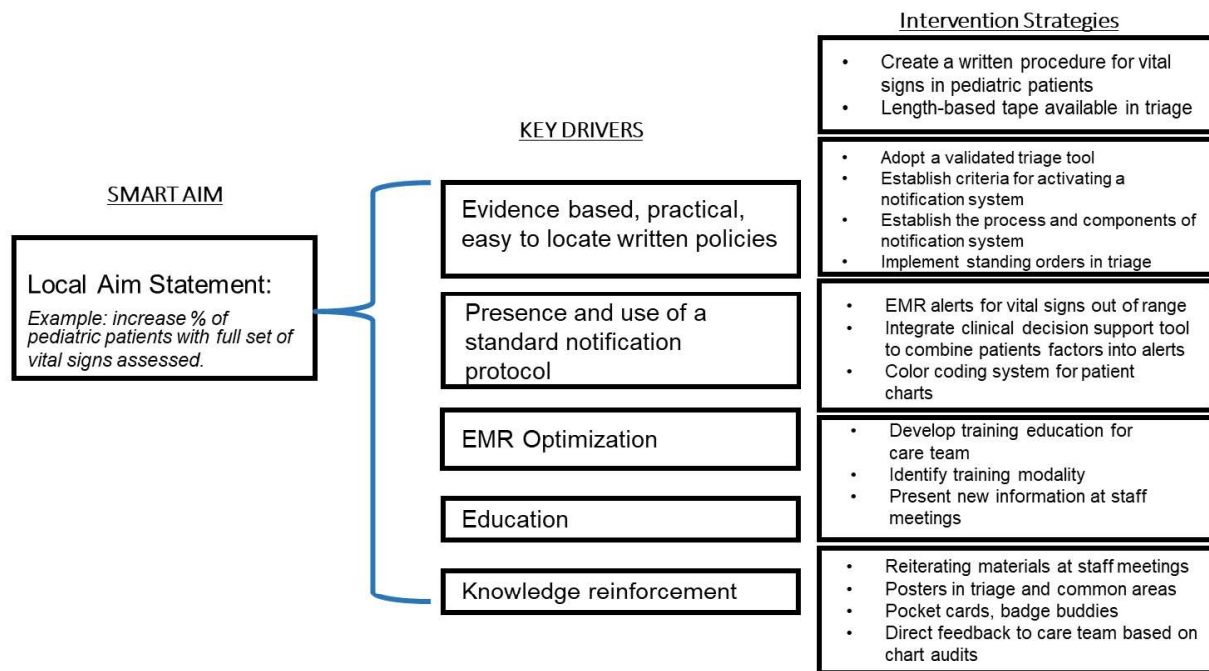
SMART AIM

Local Aim Statement:
*Example: increase % of pediatric patients with full set of vital signs assessed.*

KEY DRIVERS

Evidence based, practical, easy to locate written policies

Presence and use of a standard notification protocol

EMR Optimization

Education

Knowledge reinforcement

Intervention Strategies

- Create a written procedure for vital signs in pediatric patients
- Length-based tape available in triage

- Adopt a validated triage tool
- Establish criteria for activating a notification system
- Establish the process and components of notification system
- Implement standing orders in triage

- EMR alerts for vital signs out of range
- Integrate clinical decision support tool to combine patients factors into alerts
- Color coding system for patient charts

- Develop training education for care team
- Identify training modality
- Present new information at staff meetings

- Reiterating materials at staff meetings
- Posters in triage and common areas
- Pocket cards, badge buddies
- Direct feedback to care team based on chart audits